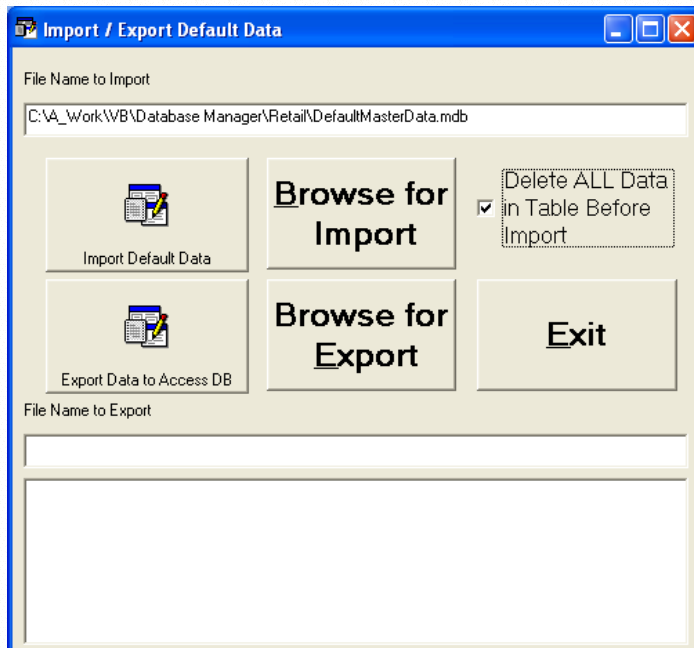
Import / Export Default Data

File Name to Import

C:\A_Work\VB\Database Manager\Retail\DefaultMasterData.mdb

Import Default Data

Browse for Import

Delete ALL Data in Table Before Import

Export Data to Access DB

Browse for Export

Exit

File Name to Export